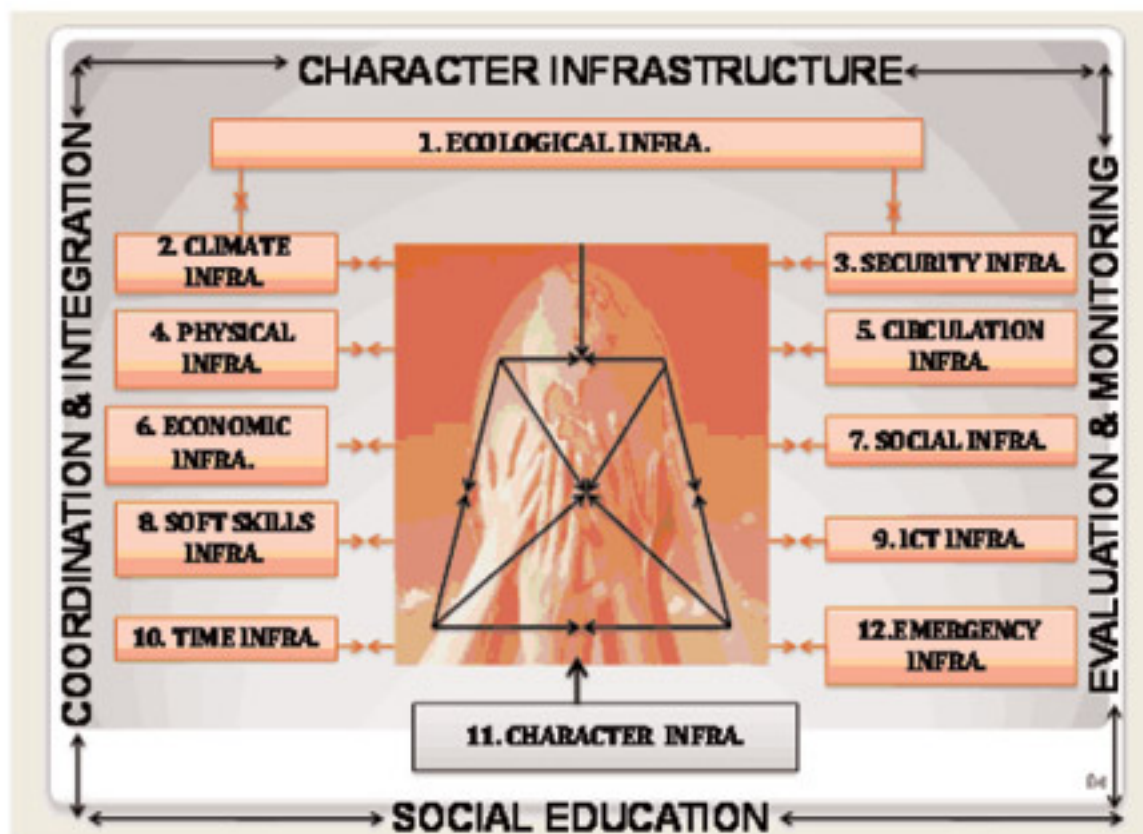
CHARACTER INFRASTRUCTURE

COORDINATION & INTEGRATION

EVALUATION & MONITORING

1. ECOLOGICAL INFRA.

2. CLIMATE INFRA.

3. SECURITY INFRA.

4. PHYSICAL INFRA.

5. CIRCULATION INFRA.

6. ECONOMIC INFRA.

7. SOCIAL INFRA.

8. SOFT SKILLS INFRA.

9. ICT INFRA.

10. TIME INFRA.

12.EMERGENCY INFRA.

11. CHARACTER INFRA.

SOCIAL EDUCATION